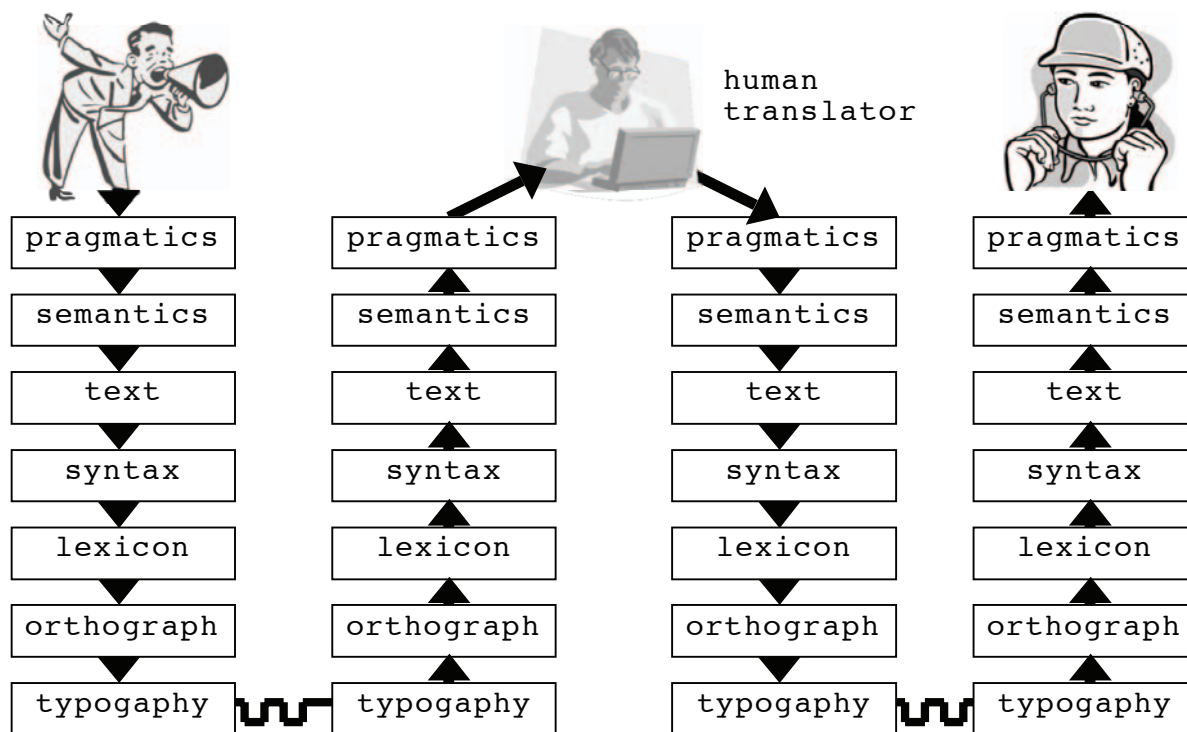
human translator

pragmatics
semantics
text
syntax
lexicon
orthograph
typogaphy

pragmatics
semantics
text
syntax
lexicon
orthograph
typogaphy

pragmatics
semantics
text
syntax
lexicon
orthograph
typogaphy

pragmatics
semantics
text
syntax
lexicon
orthograph
typogaphy